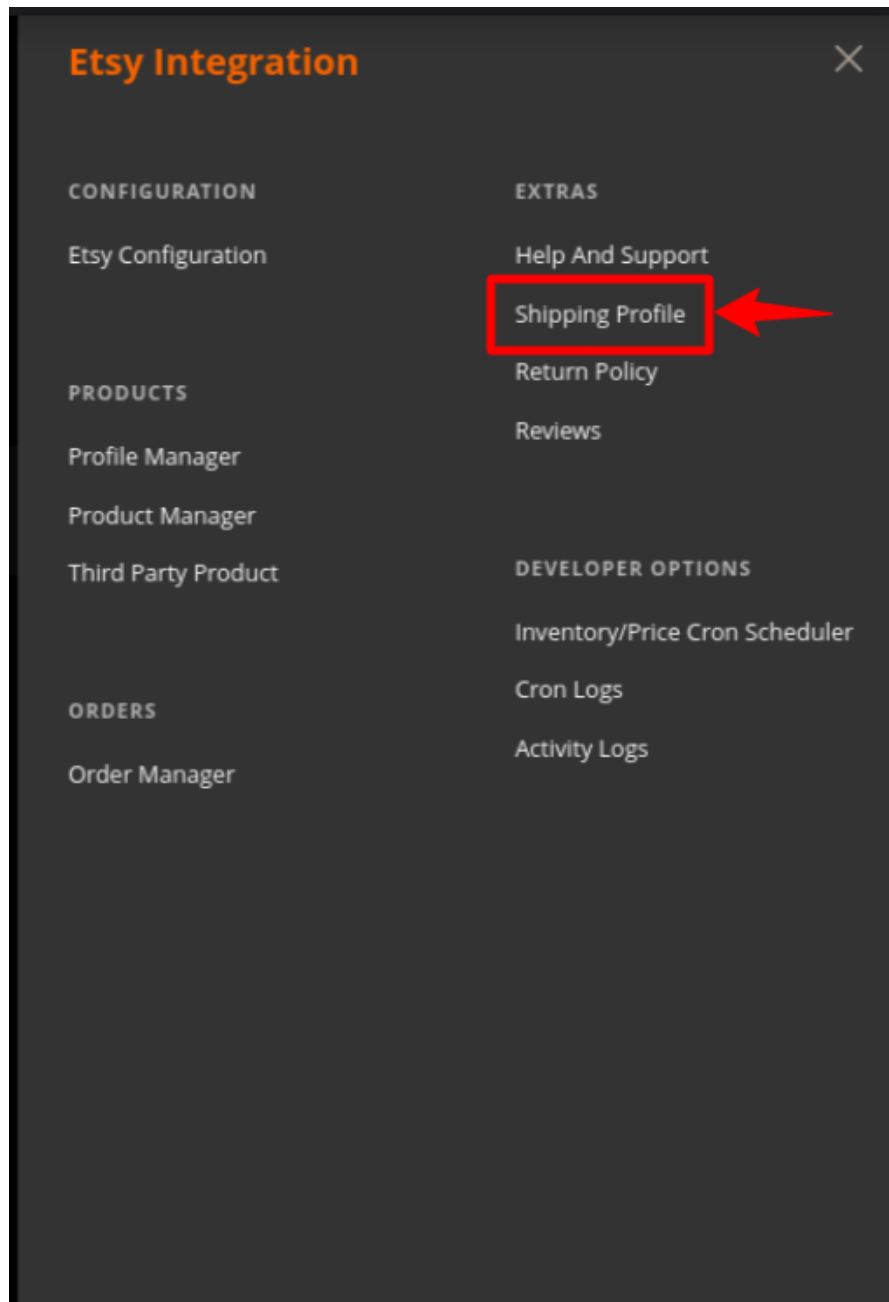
Etsy Integration

×

CONFIGURATION

Etsy Configuration

PRODUCTS

Profile Manager

Product Manager

Third Party Product

ORDERS

Order Manager

EXTRAS

Help And Support

Shipping Profile

Return Policy

Reviews

DEVELOPER OPTIONS

Inventory/Price Cron Scheduler

Cron Logs

Activity Logs